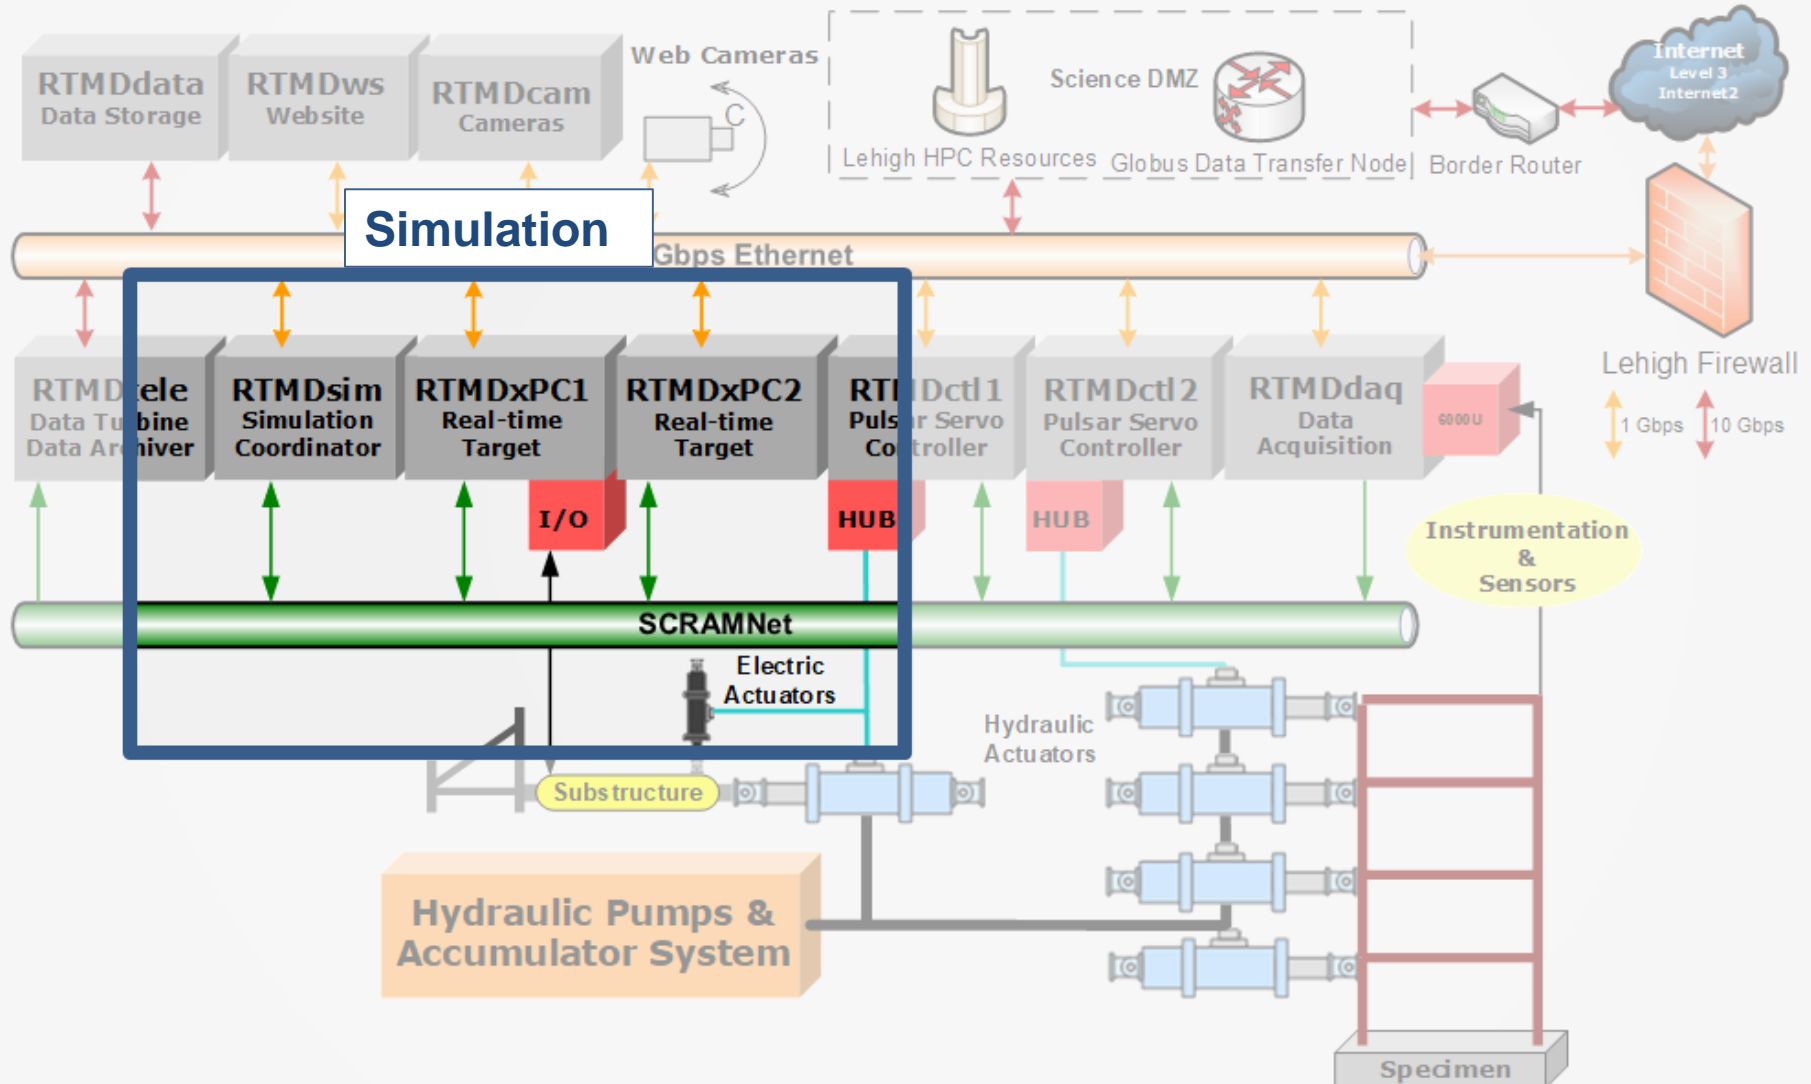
RTMDdata
Data Storage

RTMDws
Website

RTMDcam
Cameras

Web Cameras

Lehigh HPC Resources

Science DMZ

Globus Data Transfer Node

Border Router

Internet
Level 3
Internet2

Simulation

Gbps Ethernet

Lehigh Firewall

1 Gbps
10 Gbps

RTMDtele
Data Turbine
Data Archiver

RTMDsim
Simulation
Coordinator

RTMDxPC1
Real-time
Target

RTMDxPC2
Real-time
Target

RTMDctl1
Pulsar Servo
Controller

RTMDctl2
Pulsar Servo
Controller

RTMDdaq
Data
Acquisition

6000U

I/O

HUB

HUB

Instrumentation
&
Sensors

SCRAMNet

Electric
Actuators

Hydraulic
Actuators

Substructure

Hydraulic Pumps &
Accumulator System

Specimen